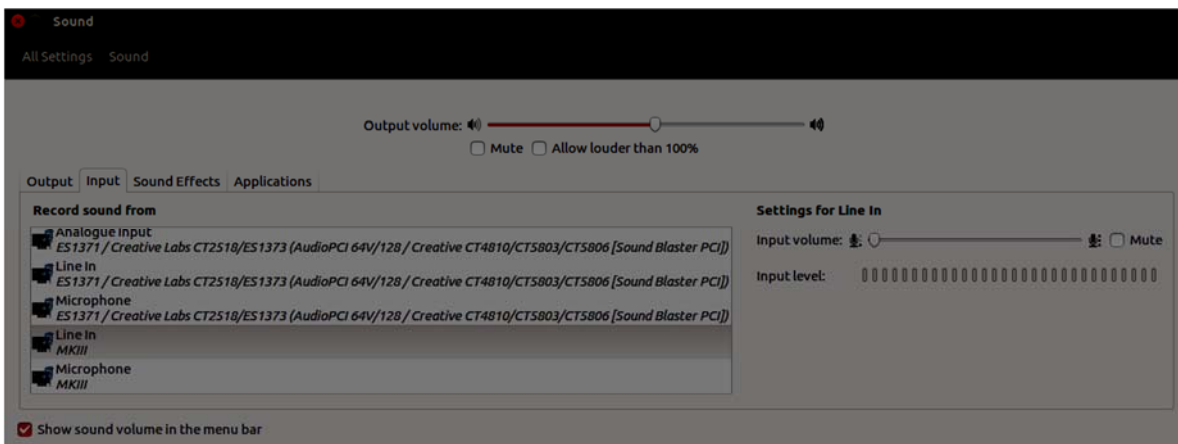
Sound

All Settings Sound

Output volume:

Mute Allow louder than 100%

Output Input Sound Effects Applications

Record sound from

Analogue input
ES1371 / Creative Labs CT2518/ES1373 (AudioPCI 64V/128 / Creative CT4810/CT5803/CT5806 [Sound Blaster PCI])

Line In
ES1371 / Creative Labs CT2518/ES1373 (AudioPCI 64V/128 / Creative CT4810/CT5803/CT5806 [Sound Blaster PCI])

Microphone
ES1371 / Creative Labs CT2518/ES1373 (AudioPCI 64V/128 / Creative CT4810/CT5803/CT5806 [Sound Blaster PCI])

Line In
MKIII

Microphone
MKIII

Settings for Line In

Input volume: Mute

Input level:

Show sound volume in the menu bar